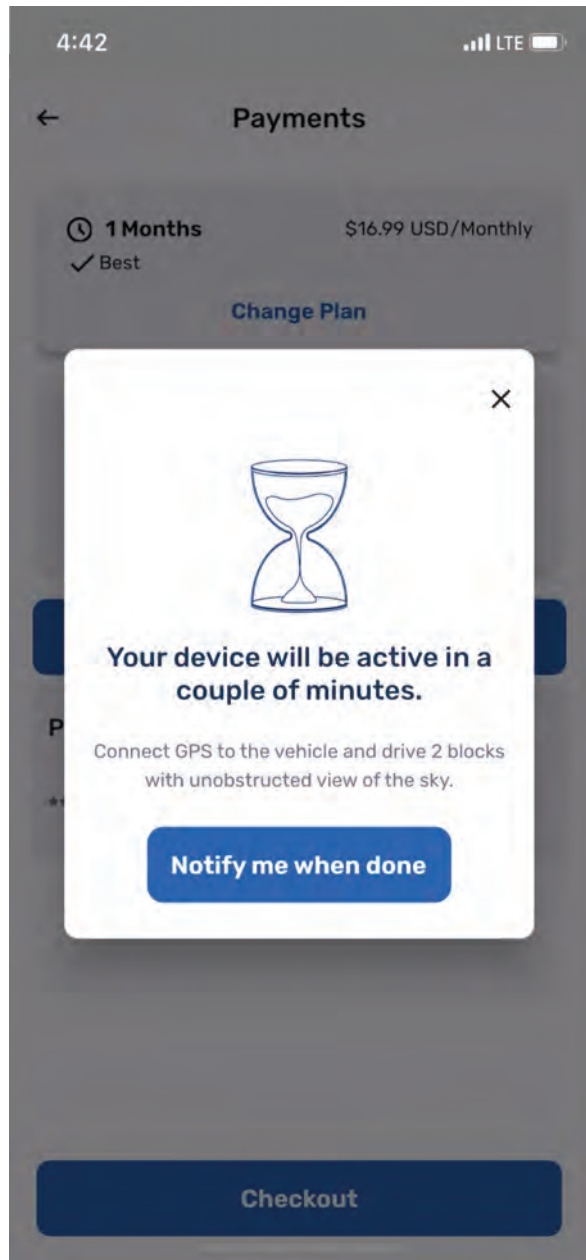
4:42
LTE

←
Payments

1 Months
$16.99 USD/Monthly
✓ Best
Change Plan

×

Your device will be active in a couple of minutes.

Connect GPS to the vehicle and drive 2 blocks with unobstructed view of the sky.

Notify me when done

P

**

Checkout